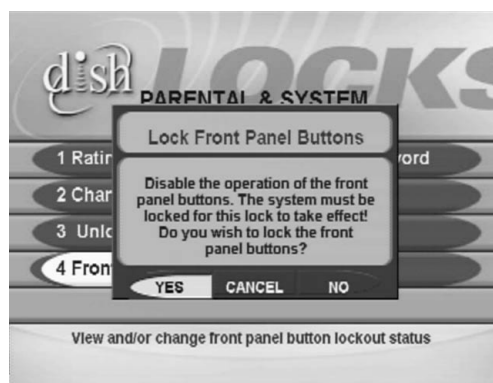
dish LOCKS

PARENTAL & SYSTEM

1 Ratin

2 Char

3 Unlo

4 Fron

vord

Lock Front Panel Buttons

Disable the operation of the front panel buttons. The system must be locked for this lock to take effect! Do you wish to lock the front panel buttons?

YES CANCEL NO

View and/or change front panel button lockout status